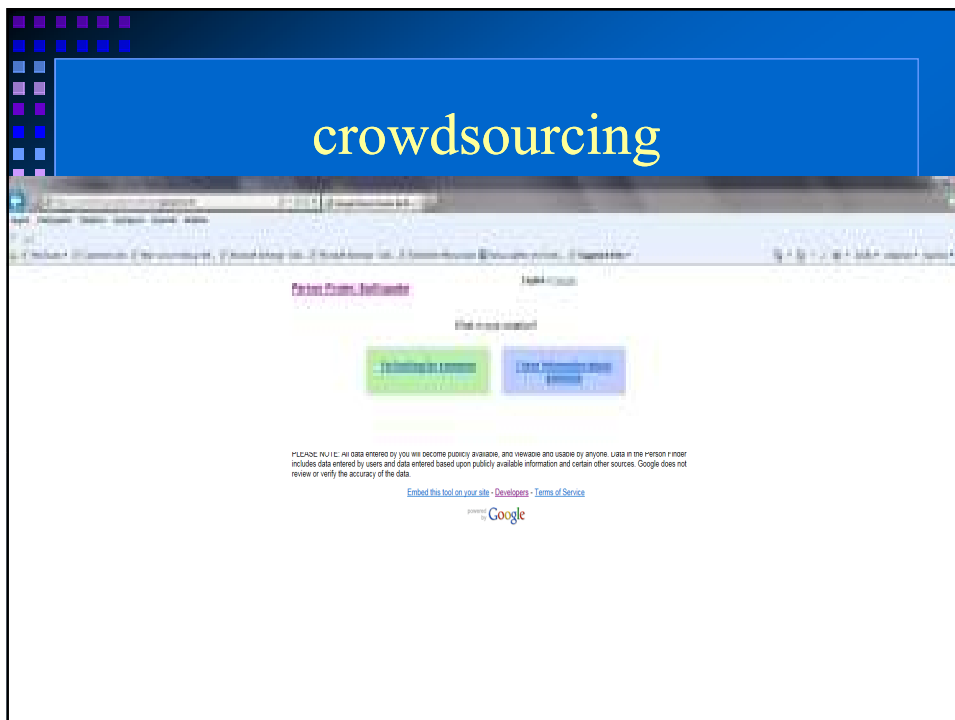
crowdsourcing

Person Finder: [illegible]

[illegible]

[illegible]

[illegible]

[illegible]

PLEASE NOTE: All data entered by you will become publicly available, and viewable and usable by anyone. Data in the Person Finder includes data entered by users and data entered based upon publicly available information and certain other sources. Google does not review or verify the accuracy of the data.

Embed this tool on your site - Developers - Terms of Service

powered by Google